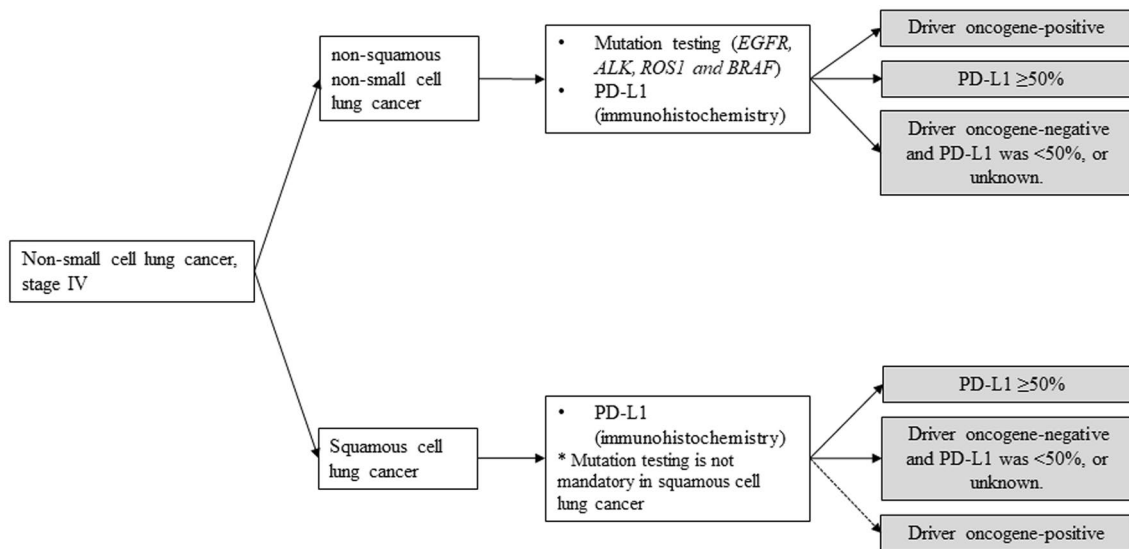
Non-small cell lung cancer, stage IV

non-squamous non-small cell lung cancer

• Mutation testing (*EGFR, ALK, ROS1 and BRAF*)
• PD-L1 (immunohistochemistry)

Driver oncogene-positive

PD-L1 ≥50%

Driver oncogene-negative and PD-L1 was <50%, or unknown.

Squamous cell lung cancer

• PD-L1 (immunohistochemistry)
* Mutation testing is not mandatory in squamous cell lung cancer

PD-L1 ≥50%

Driver oncogene-negative and PD-L1 was <50%, or unknown.

Driver oncogene-positive